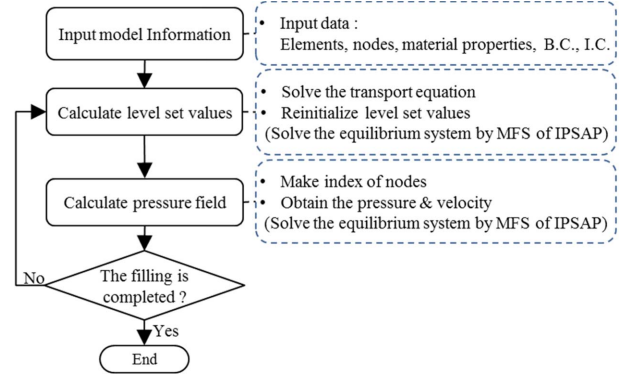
Input model Information

• Input data :
Elements, nodes, material properties, B.C., I.C.

Calculate level set values

• Solve the transport equation
• Reinitialize level set values
(Solve the equilibrium system by MFS of IPSAP)

Calculate pressure field

• Make index of nodes
• Obtain the pressure & velocity
(Solve the equilibrium system by MFS of IPSAP)

No

The filling is completed ?

Yes

End